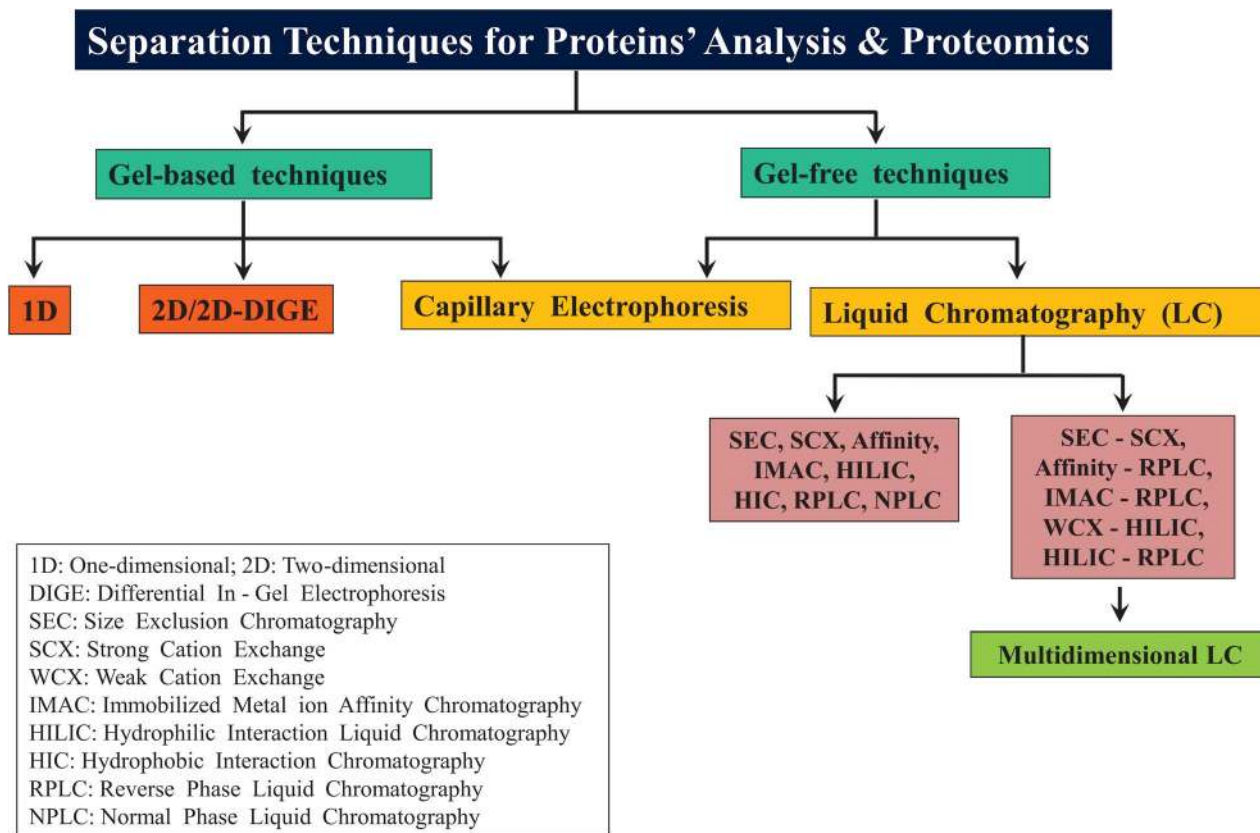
Separation Techniques for Proteins' Analysis & Proteomics

Gel-based techniques

Gel-free techniques

1D

2D/2D-DIGE

Capillary Electrophoresis

Liquid Chromatography (LC)

SEC, SCX, Affinity, IMAC, HILIC, HIC, RPLC, NPLC

SEC - SCX, Affinity - RPLC, IMAC - RPLC, WCX - HILIC, HILIC - RPLC

Multidimensional LC

1D: One-dimensional; 2D: Two-dimensional
DIGE: Differential In - Gel Electrophoresis
SEC: Size Exclusion Chromatography
SCX: Strong Cation Exchange
WCX: Weak Cation Exchange
IMAC: Immobilized Metal ion Affinity Chromatography
HILIC: Hydrophilic Interaction Liquid Chromatography
HIC: Hydrophobic Interaction Chromatography
RPLC: Reverse Phase Liquid Chromatography
NPLC: Normal Phase Liquid Chromatography